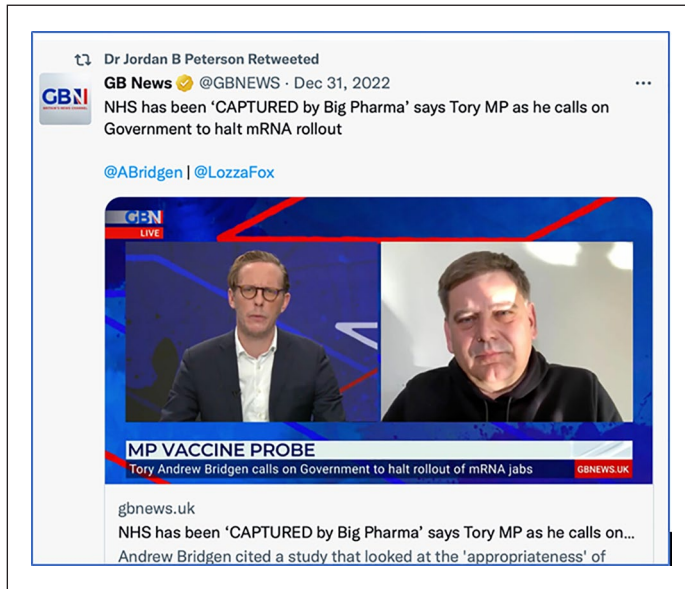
Dr Jordan B Peterson Retweeted

GB News @GBNEWS · Dec 31, 2022

NHS has been 'CAPTURED by Big Pharma' says Tory MP as he calls on Government to halt mRNA rollout

@ABridgen | @LozzaFox

GBN
LIVE

MP VACCINE PROBE
Tory Andrew Bridgen calls on Government to halt rollout of mRNA jabs
GBNEWS.UK

gbnews.uk
NHS has been 'CAPTURED by Big Pharma' says Tory MP as he calls on...
Andrew Bridgen cited a study that looked at the 'appropriateness' of